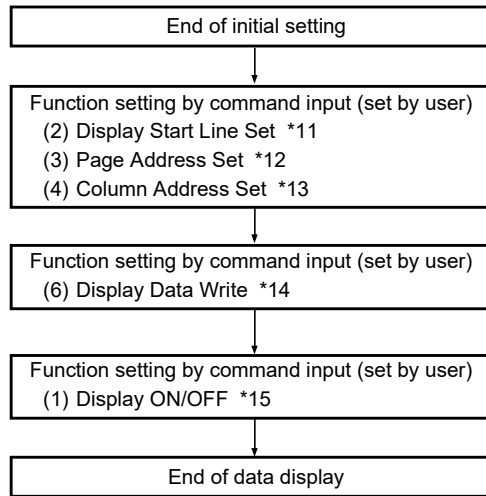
End of initial setting

Function setting by command input (set by user)
(2) Display Start Line Set *11
(3) Page Address Set *12
(4) Column Address Set *13

Function setting by command input (set by user)
(6) Display Data Write *14

Function setting by command input (set by user)
(1) Display ON/OFF *15

End of data display